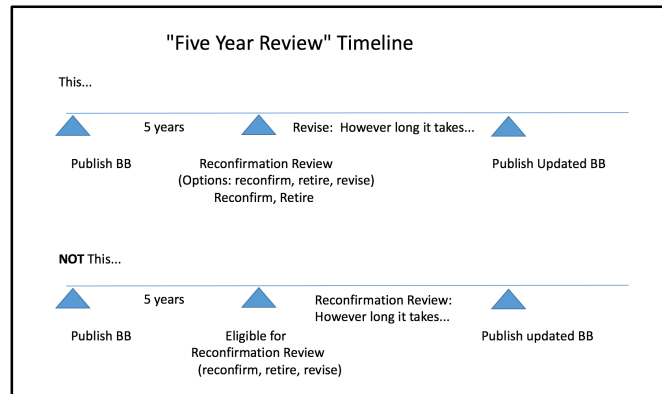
"Five Year Review" Timeline

This...

5 years

Revise: However long it takes...

Publish BB

Reconfirmation Review
(Options: reconfirm, retire, revise)
Reconfirm, Retire

Publish Updated BB

**NOT** This...

5 years

Reconfirmation Review:
However long it takes...

Publish BB

Eligible for
Reconfirmation Review
(reconfirm, retire, revise)

Publish updated BB